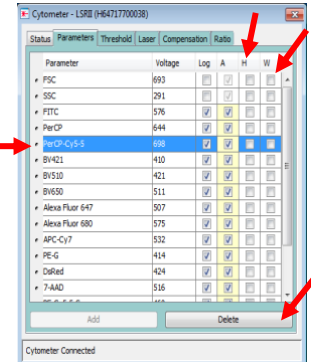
Cytometer - LSRII (H64717700038)

Status | Parameters | Threshold | Laser | Compensation | Ratio

| Parameter | Voltage | Log | A | H | W |
|---|---|---|---|---|---|
| FSC | 693 | | | | |
| SSC | 291 | | | | |
| FITC | 576 | | | | |
| PerCP | 644 | | | | |
| PerCP-Cy5-5 | 698 | | | | |
| BV421 | 410 | | | | |
| BV510 | 421 | | | | |
| BV650 | 511 | | | | |
| Alexa Fluor 647 | 507 | | | | |
| Alexa Fluor 680 | 575 | | | | |
| APC-Cy7 | 532 | | | | |
| PE-G | 414 | | | | |
| DsRed | 424 | | | | |
| 7-AAD | 516 | | | | |
| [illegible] | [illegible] | | | | |

Add | Delete

Cytometer Connected